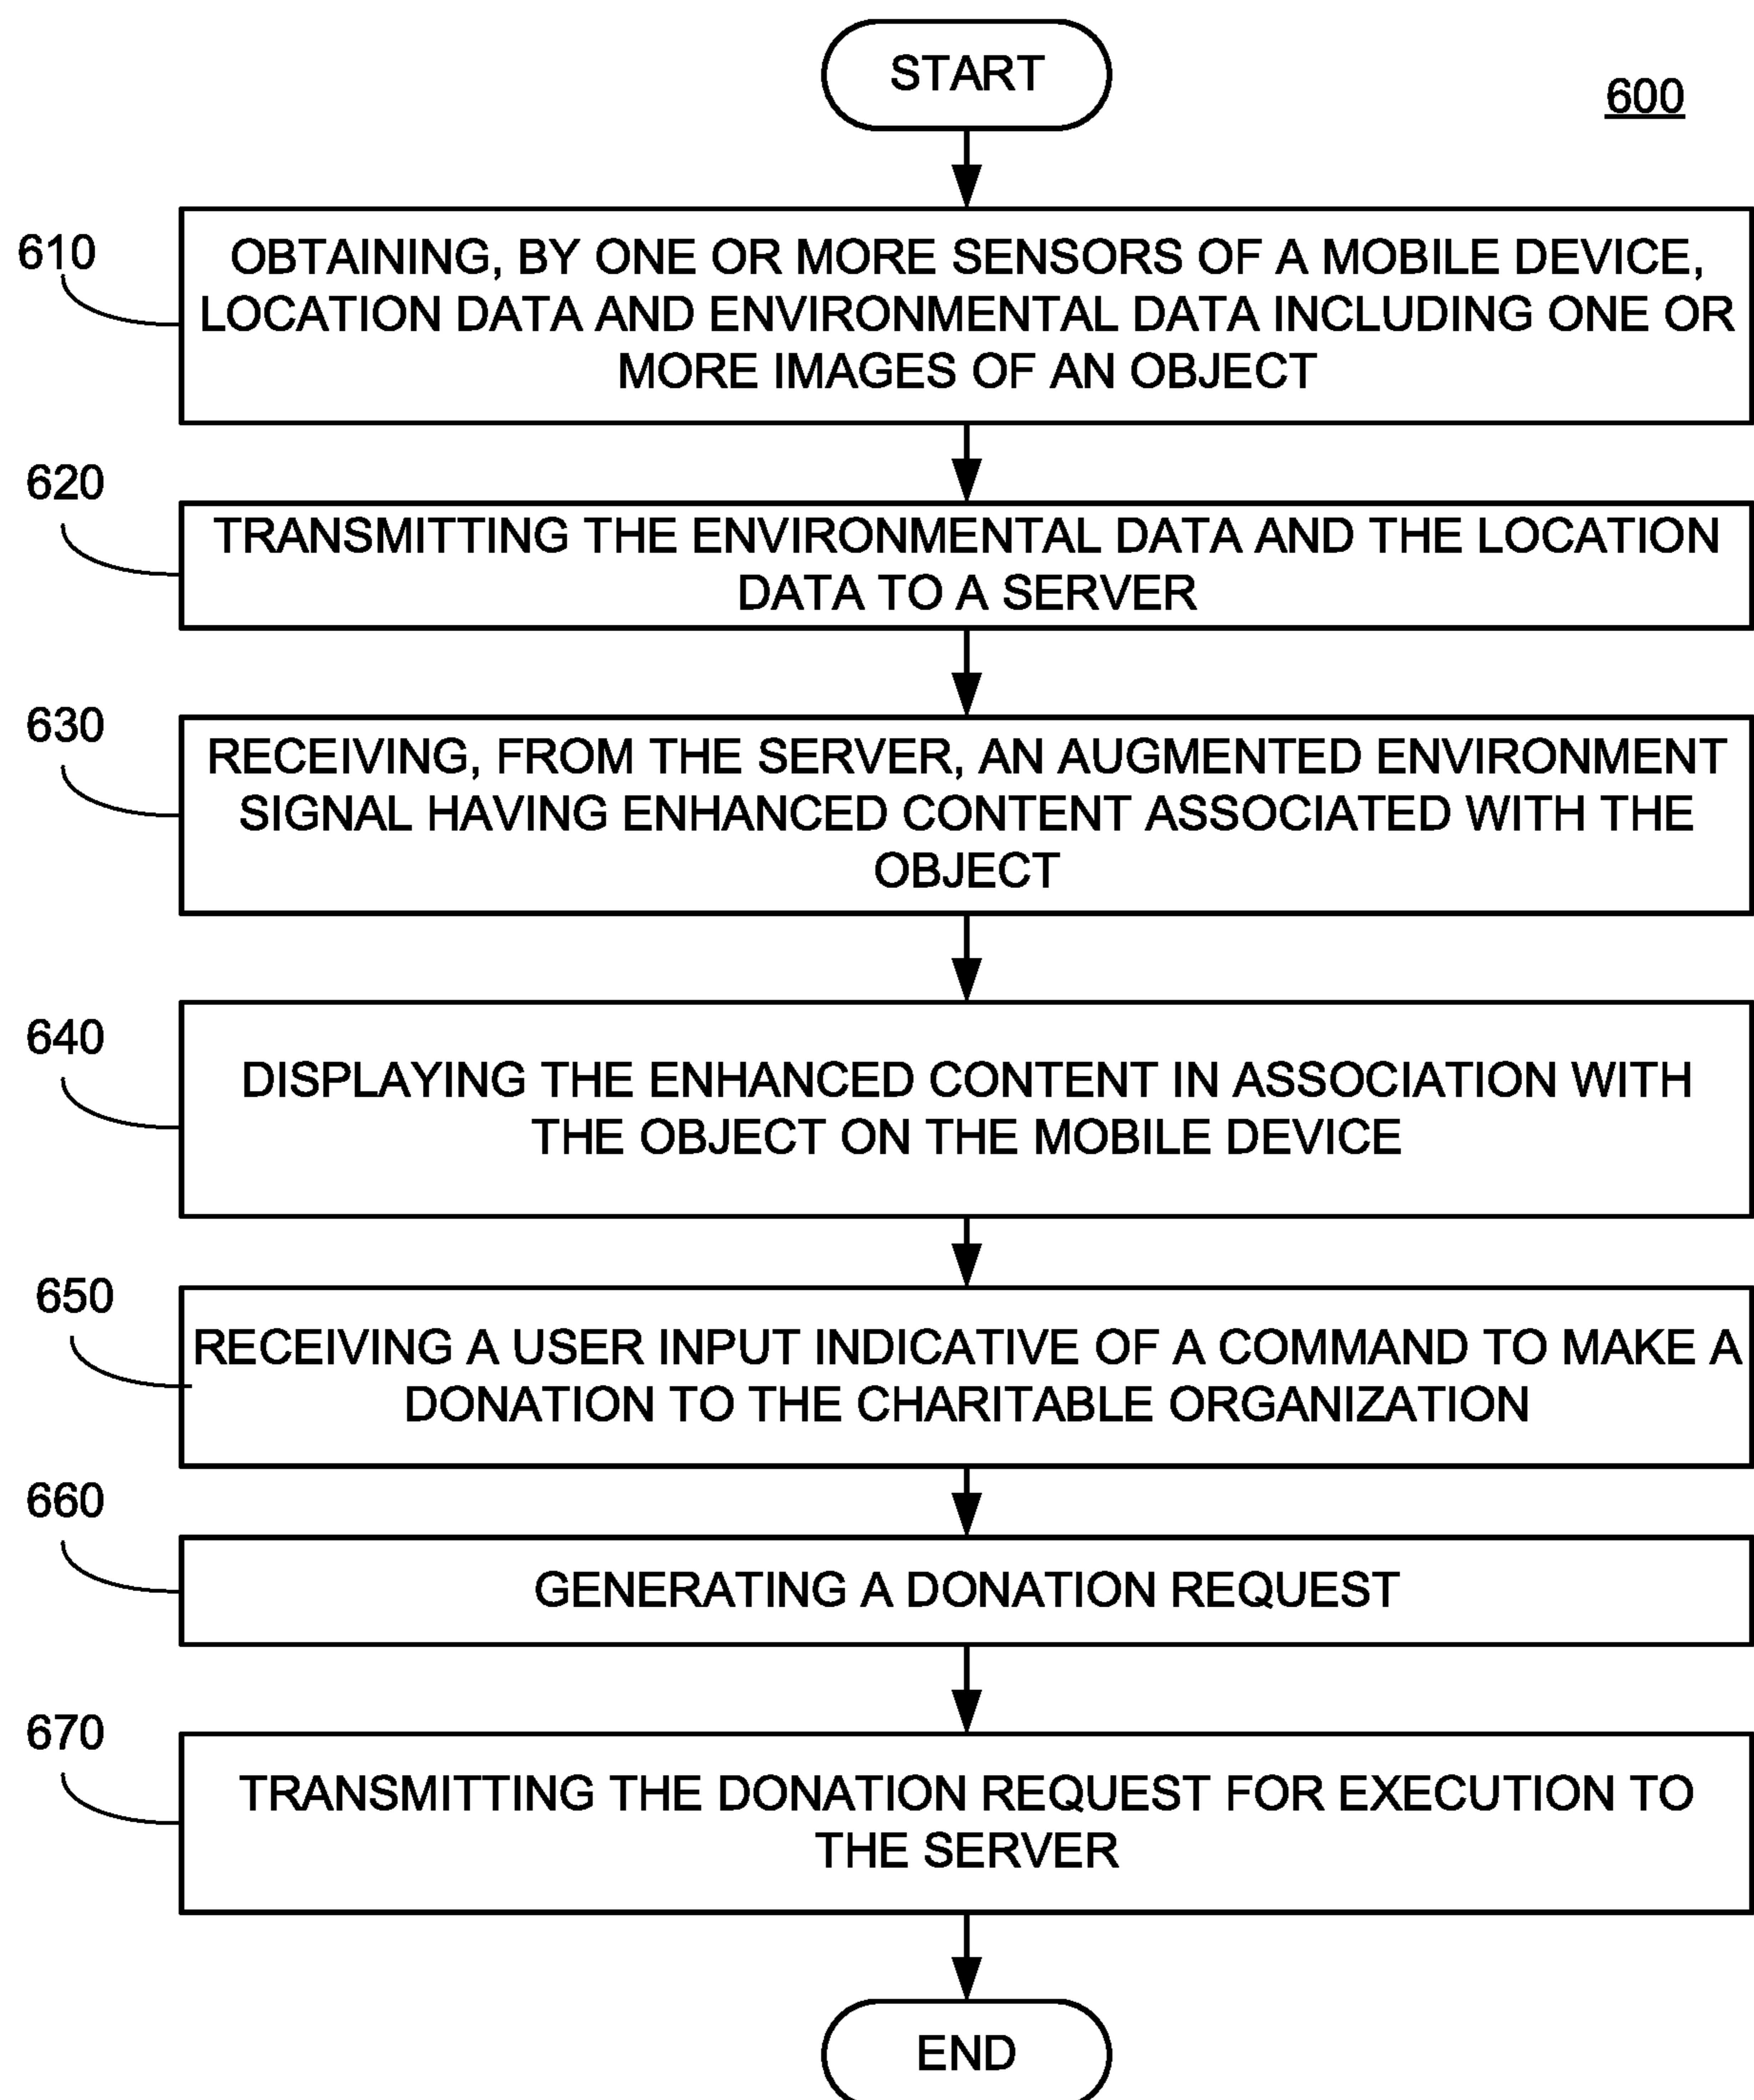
START

600

610

OBTAINING, BY ONE OR MORE SENSORS OF A MOBILE DEVICE, LOCATION DATA AND ENVIRONMENTAL DATA INCLUDING ONE OR MORE IMAGES OF AN OBJECT

620

TRANSMITTING THE ENVIRONMENTAL DATA AND THE LOCATION DATA TO A SERVER

630

RECEIVING, FROM THE SERVER, AN AUGMENTED ENVIRONMENT SIGNAL HAVING ENHANCED CONTENT ASSOCIATED WITH THE OBJECT

640

DISPLAYING THE ENHANCED CONTENT IN ASSOCIATION WITH THE OBJECT ON THE MOBILE DEVICE

650

RECEIVING A USER INPUT INDICATIVE OF A COMMAND TO MAKE A DONATION TO THE CHARITABLE ORGANIZATION

660

GENERATING A DONATION REQUEST

670

TRANSMITTING THE DONATION REQUEST FOR EXECUTION TO THE SERVER

END